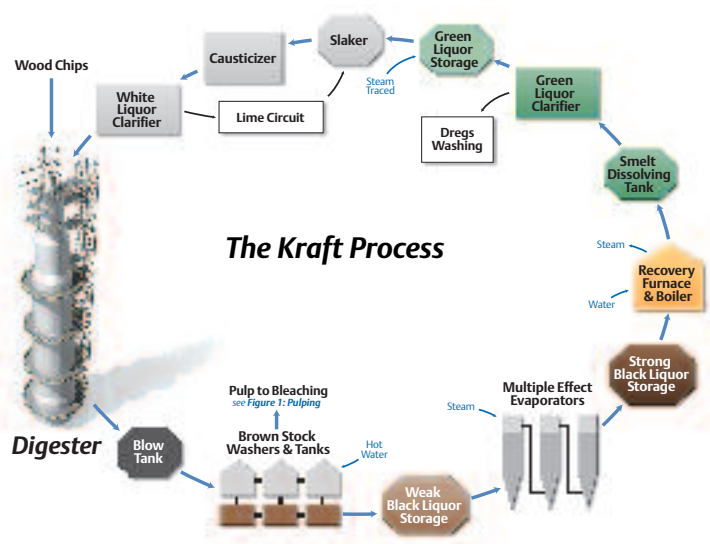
Wood Chips

Causticizer

Slaker

Green Liquor Storage

Steam Traced

White Liquor Clarifier

Lime Circuit

Green Liquor Clarifier

Dregs Washing

Smelt Dissolving Tank

The Kraft Process

Steam

Recovery Furnace & Boiler

Water

Strong Black Liquor Storage

Multiple Effect Evaporators

Steam

Pulp to Bleaching
see Figure 1: Pulping

Brown Stock Washers & Tanks

Hot Water

Digester

Blow Tank

Weak Black Liquor Storage